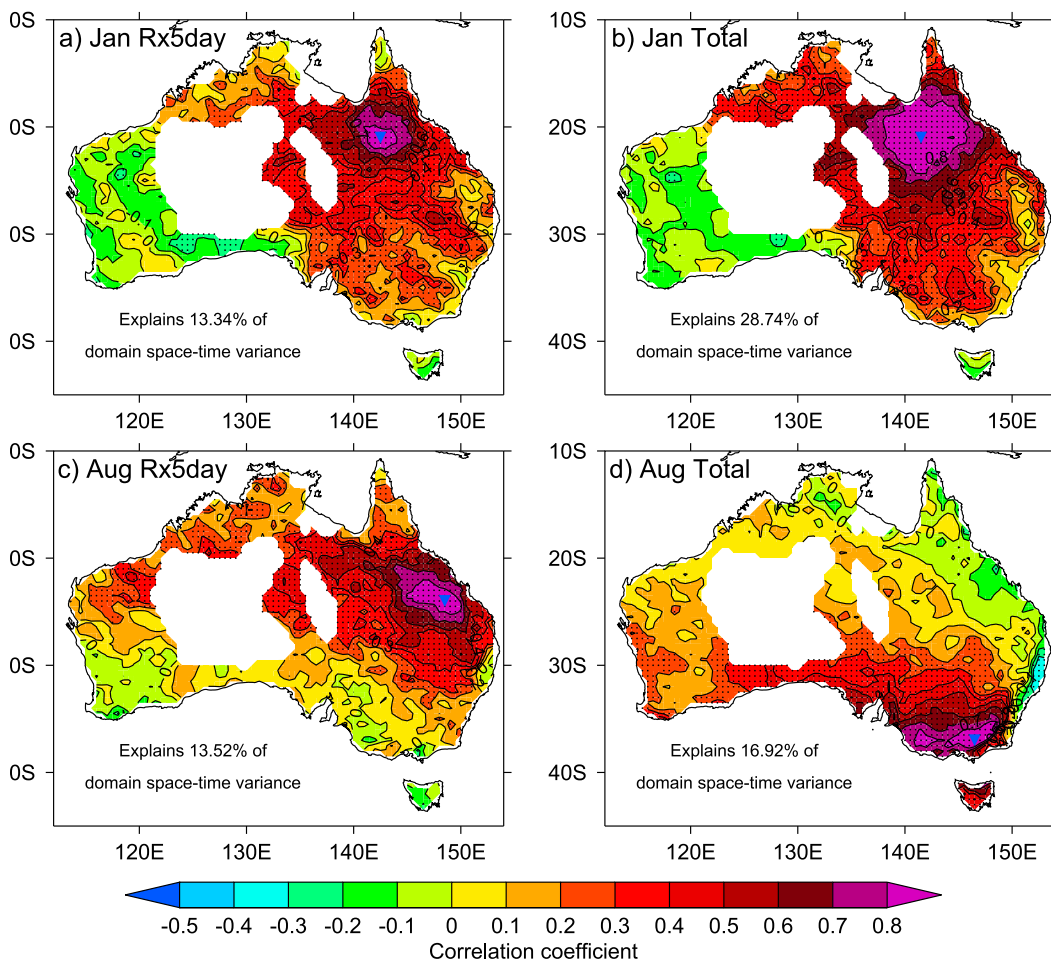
0S
0S
0S
0S
a) Jan Rx5day
Explains 13.34% of domain space-time variance
120E 130E 140E 150E

10S
20S
30S
40S
b) Jan Total
0.8
Explains 28.74% of domain space-time variance
120E 130E 140E 150E

0S
0S
0S
0S
c) Aug Rx5day
Explains 13.52% of domain space-time variance
120E 130E 140E 150E

10S
20S
30S
40S
d) Aug Total
Explains 16.92% of domain space-time variance
120E 130E 140E 150E

-0.5 -0.4 -0.3 -0.2 -0.1 0 0.1 0.2 0.3 0.4 0.5 0.6 0.7 0.8
Correlation coefficient